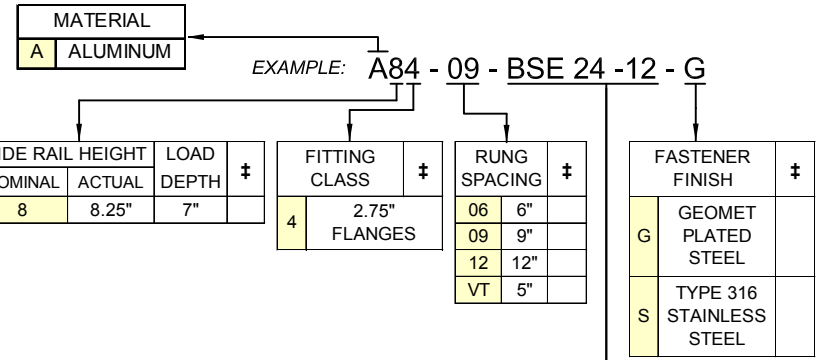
| MATERIAL | |
|---|---|
| A | ALUMINUM |

EXAMPLE: A84 - 09 - BSE 24 -12 - G

| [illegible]DE RAIL HEIGHT | | LOAD | ‡ |
|---|---|---|---|
| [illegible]OMINAL | ACTUAL | DEPTH | |
| 8 | 8.25" | 7" | |

| FITTING CLASS | | ‡ |
|---|---|---|
| 4 | 2.75" FLANGES | |

| RUNG SPACING | | ‡ |
|---|---|---|
| 06 | 6" | |
| 09 | 9" | |
| 12 | 12" | |
| VT | 5" | |

| FASTENER FINISH | | ‡ |
|---|---|---|
| G | GEOMET PLATED STEEL | |
| S | TYPE 316 STAINLESS STEEL | |